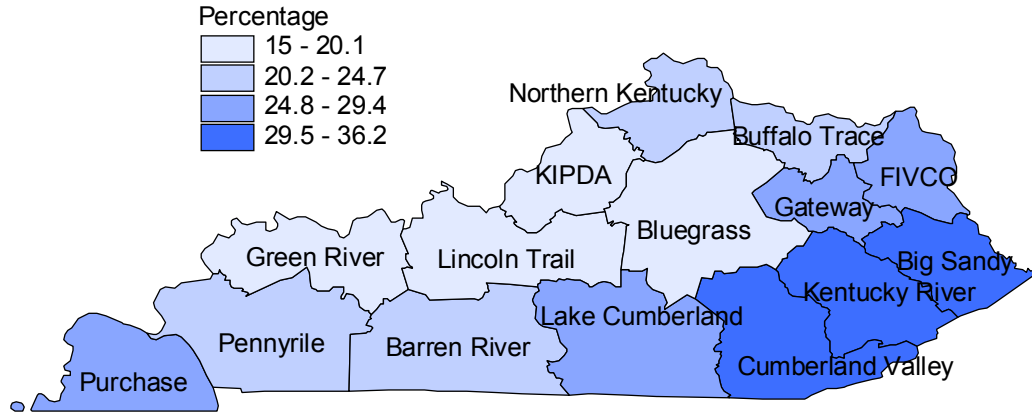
Percentage
15 - 20.1
20.2 - 24.7
24.8 - 29.4
29.5 - 36.2

Northern Kentucky
Buffalo Trace
KIPDA
FIVCO
Gateway
Bluegrass
Big Sandy
Green River
Lincoln Trail
Kentucky River
Lake Cumberland
Pennyrile
Barren River
Cumberland Valley
Purchase